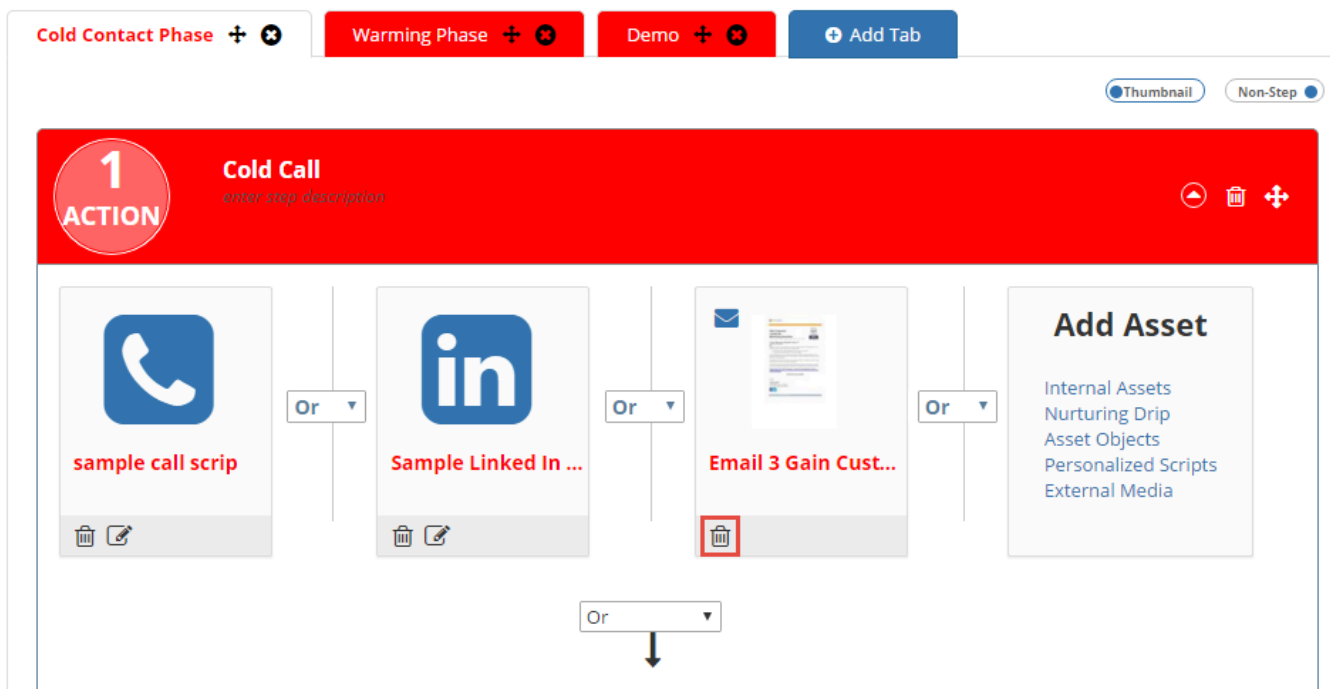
Cold Contact Phase

Warming Phase

Demo

Add Tab

Thumbnail

Non-Step

1
ACTION

Cold Call
enter step description

sample call scrip

Or

in

Sample Linked In ...

Or

Email 3 Gain Cust...

Or

Add Asset

Internal Assets
Nurturing Drip
Asset Objects
Personalized Scripts
External Media

Or